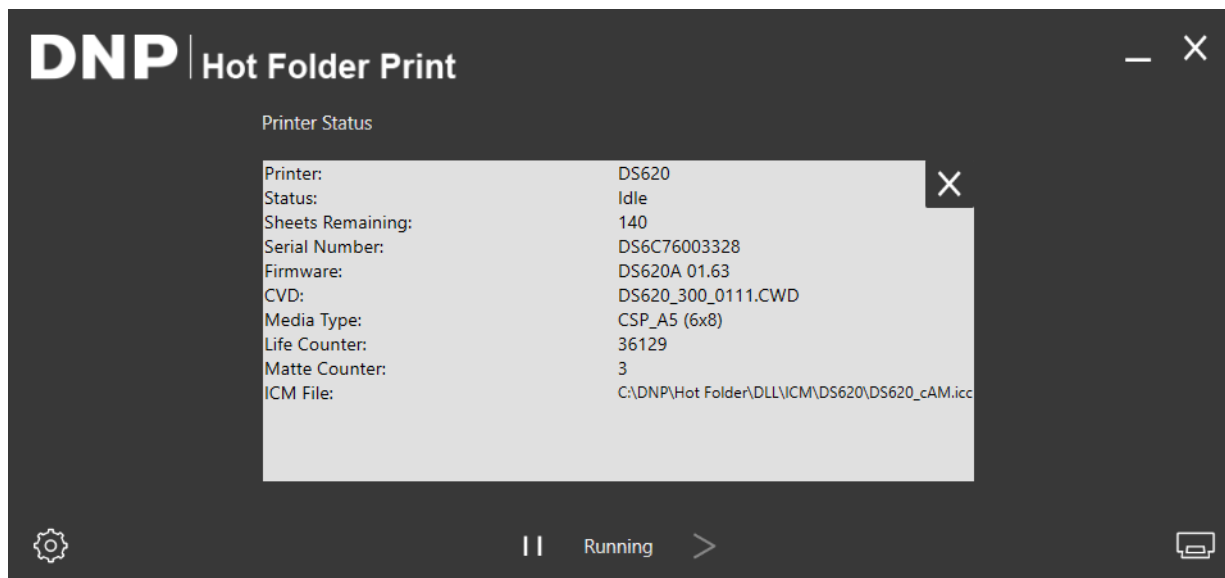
DNP | Hot Folder Print

Printer Status

| | |
|---|---|
| Printer: | DS620 |
| Status: | Idle |
| Sheets Remaining: | 140 |
| Serial Number: | DS6C76003328 |
| Firmware: | DS620A 01.63 |
| CVD: | DS620_300_0111.CWD |
| Media Type: | CSP_A5 (6x8) |
| Life Counter: | 36129 |
| Matte Counter: | 3 |
| ICM File: | C:\DNP\Hot Folder\DLL\ICM\DS620\DS620_cAM.icc |

Running